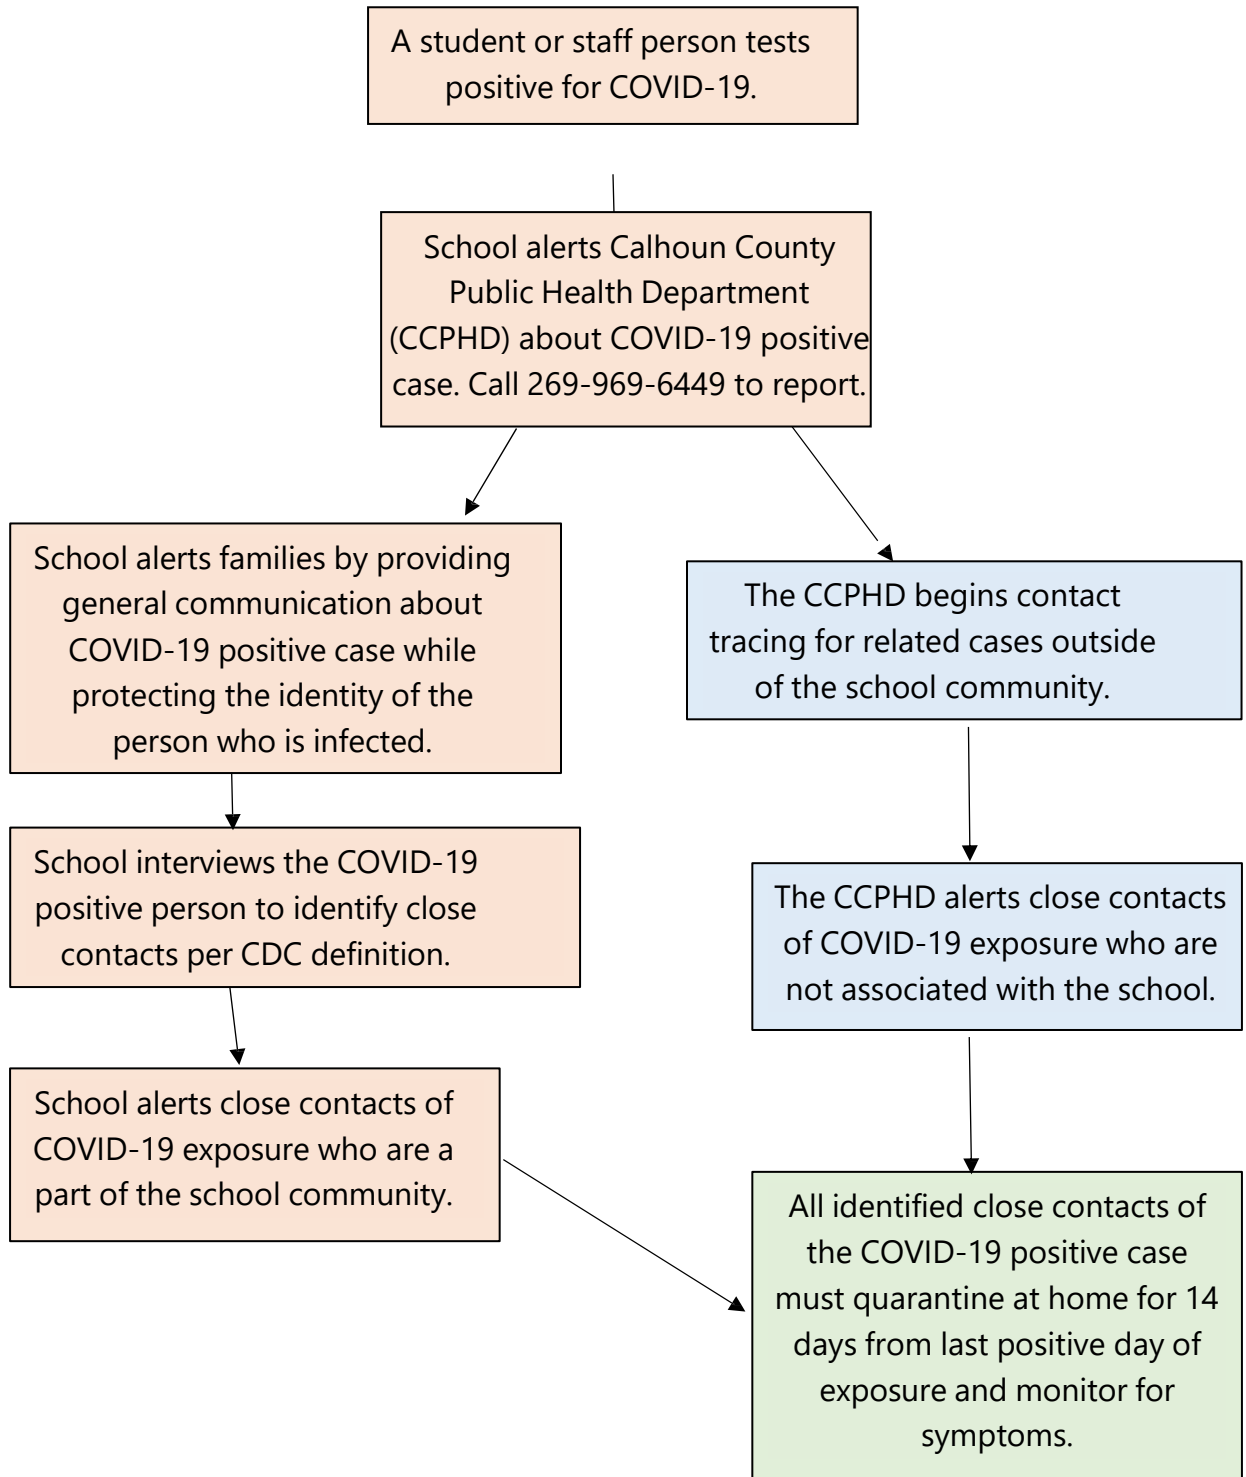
A student or staff person tests positive for COVID-19.

School alerts Calhoun County Public Health Department (CCPHD) about COVID-19 positive case. Call 269-969-6449 to report.

School alerts families by providing general communication about COVID-19 positive case while protecting the identity of the person who is infected.

The CCPHD begins contact tracing for related cases outside of the school community.

School interviews the COVID-19 positive person to identify close contacts per CDC definition.

The CCPHD alerts close contacts of COVID-19 exposure who are not associated with the school.

School alerts close contacts of COVID-19 exposure who are a part of the school community.

All identified close contacts of the COVID-19 positive case must quarantine at home for 14 days from last positive day of exposure and monitor for symptoms.